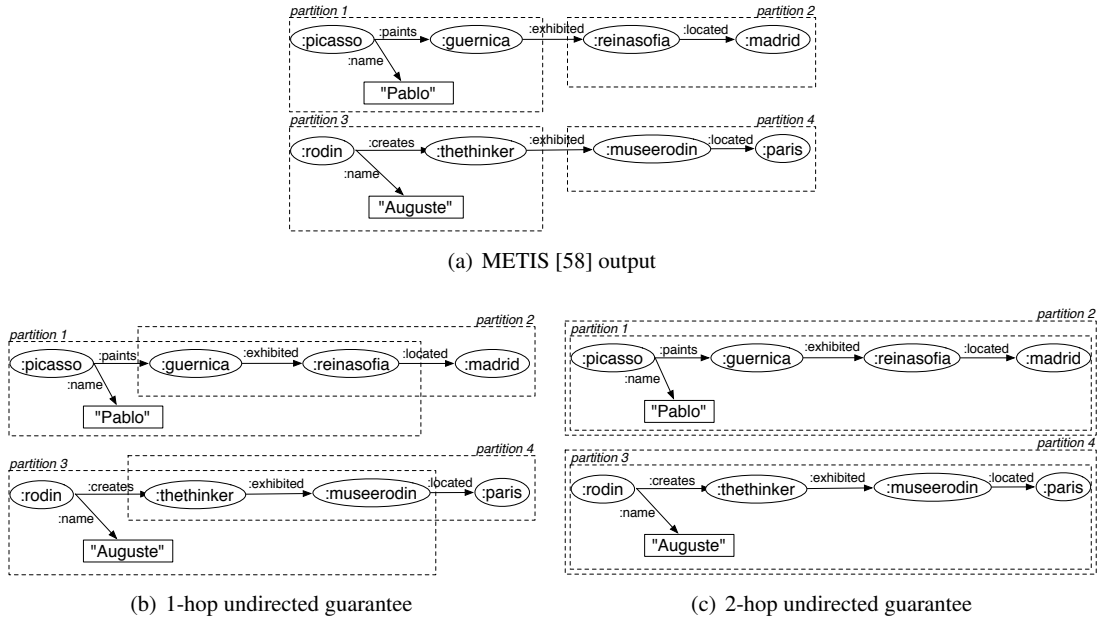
partition 1

partition 2

:picasso

:paints

:guernica

:exhibited

:reinasofia

:located

:madrid

:name

"Pablo"

partition 3

partition 4

:rodin

:creates

:thethinker

:exhibited

:museerodin

:located

:paris

:name

"Auguste"

(a) METIS [58] output

partition 1

partition 2

:picasso

:paints

:guernica

:exhibited

:reinasofia

:located

:madrid

:name

"Pablo"

partition 3

partition 4

:rodin

:creates

:thethinker

:exhibited

:museerodin

:located

:paris

:name

"Auguste"

(b) 1-hop undirected guarantee

partition 2

partition 1

:picasso

:paints

:guernica

:exhibited

:reinasofia

:located

:madrid

:name

"Pablo"

partition 4

partition 3

:rodin

:creates

:thethinker

:exhibited

:museerodin

:located

:paris

:name

"Auguste"

(c) 2-hop undirected guarantee